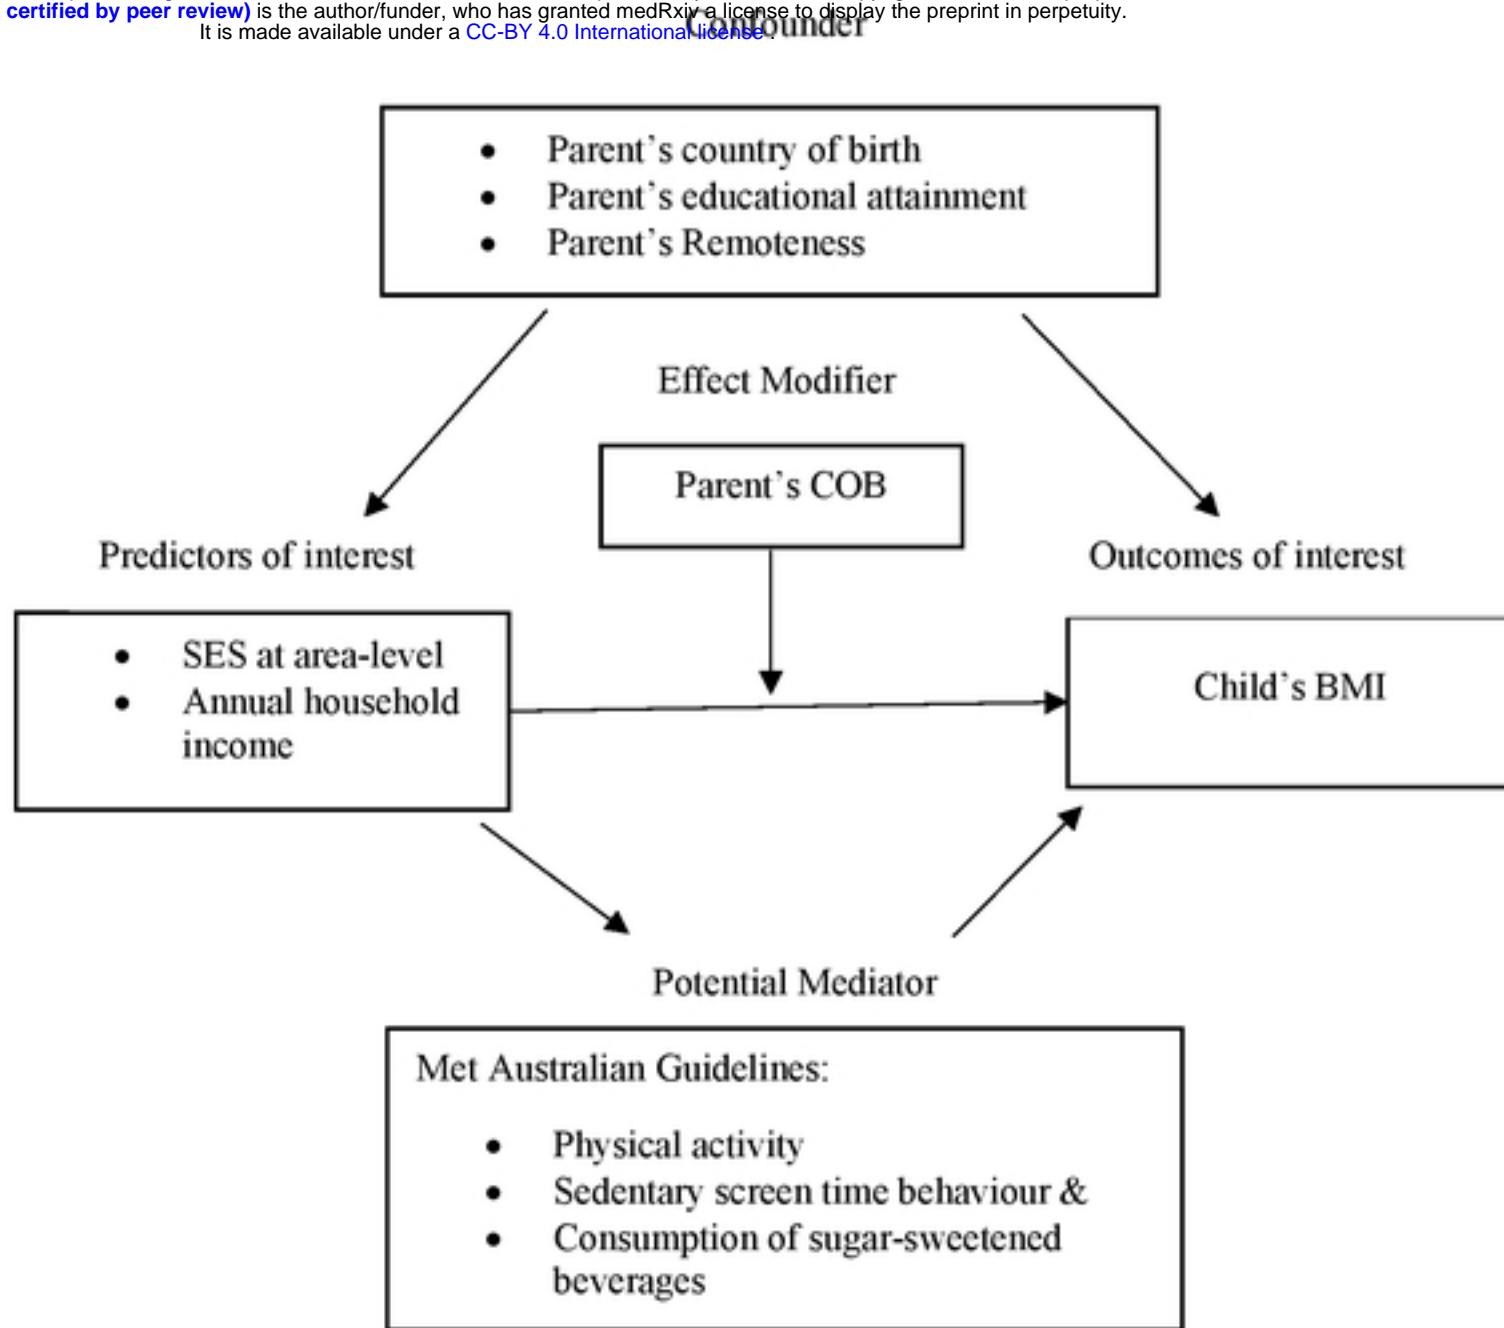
certified by peer review) is the author/funder, who has granted medRxiv a license to display the preprint in perpetuity.
It is made available under a CC-BY 4.0 International license.

Confounder

- Parent's country of birth
- Parent's educational attainment
- Parent's Remoteness

Effect Modifier

Parent's COB

Predictors of interest

Outcomes of interest

- SES at area-level
- Annual household income

Child's BMI

Potential Mediator

Met Australian Guidelines:

- Physical activity
- Sedentary screen time behaviour &
- Consumption of sugar-sweetened beverages